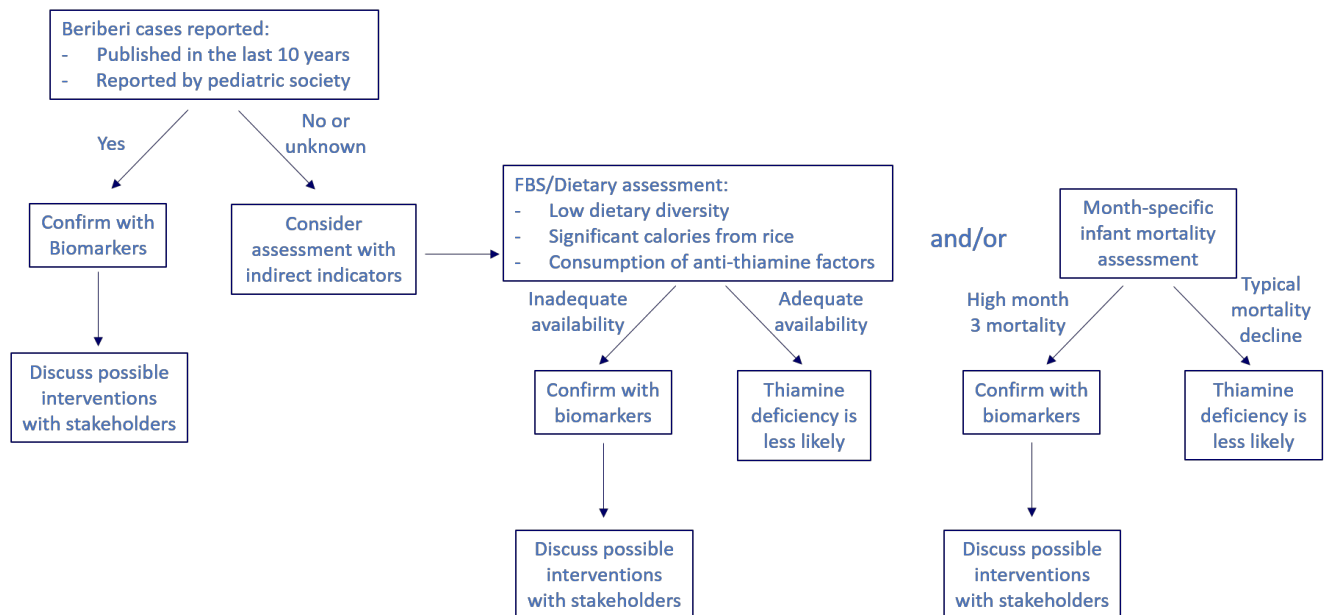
Beriberi cases reported:
- Published in the last 10 years
- Reported by pediatric society

Yes

No or unknown

Confirm with Biomarkers

Discuss possible interventions with stakeholders

Consider assessment with indirect indicators

FBS/Dietary assessment:
- Low dietary diversity
- Significant calories from rice
- Consumption of anti-thiamine factors

Inadequate availability

Adequate availability

Confirm with biomarkers

Thiamine deficiency is less likely

Discuss possible interventions with stakeholders

and/or

Month-specific infant mortality assessment

High month 3 mortality

Typical mortality decline

Confirm with biomarkers

Thiamine deficiency is less likely

Discuss possible interventions with stakeholders